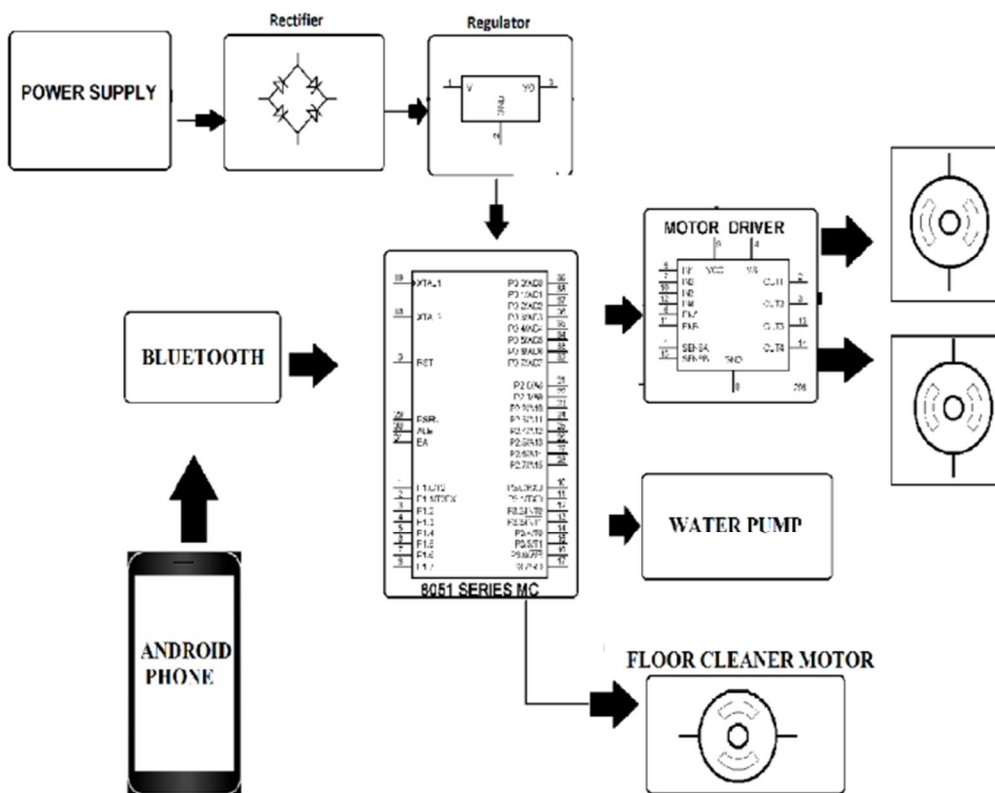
Rectifier

Regulator

POWER SUPPLY

V

VO

1

3

MOTOR DRIVER

BLUETOOTH

XTAL1

XTAL2

RST

PSEN

ALE

EA

P0.0/AD0

P0.1/AD1

P0.2/AD2

P0.3/AD3

P0.4/AD4

P0.5/AD5

P0.6/AD6

P0.7/AD7

P2.0/A8

P2.1/A9

P2.2/A10

P2.3/A11

P2.4/A12

P2.5/A13

P2.6/A14

P2.7/A15

P1.0/T2

P1.1/T2EX

P1.2

P1.3

P1.4

P1.5

P1.6

P1.7

P3.0/RXD

P3.1/TXD

P3.2/INT0

P3.3/INT1

P3.4/T0

P3.5/T1

P3.6/WR

P3.7/RD

IN1

IN2

IN3

IN4

EN1

EN2

VCC

VS

OUT1

OUT2

OUT3

OUT4

SENSA

SENSB

GND

298

WATER PUMP

8051 SERIES MC

ANDROID PHONE

FLOOR CLEANER MOTOR